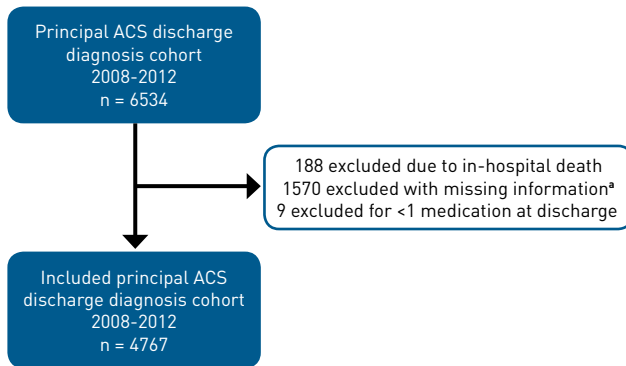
Principal ACS discharge diagnosis cohort
2008-2012
n = 6534

188 excluded due to in-hospital death
1570 excluded with missing information$^{a}$
9 excluded for <1 medication at discharge

Included principal ACS discharge diagnosis cohort
2008-2012
n = 4767